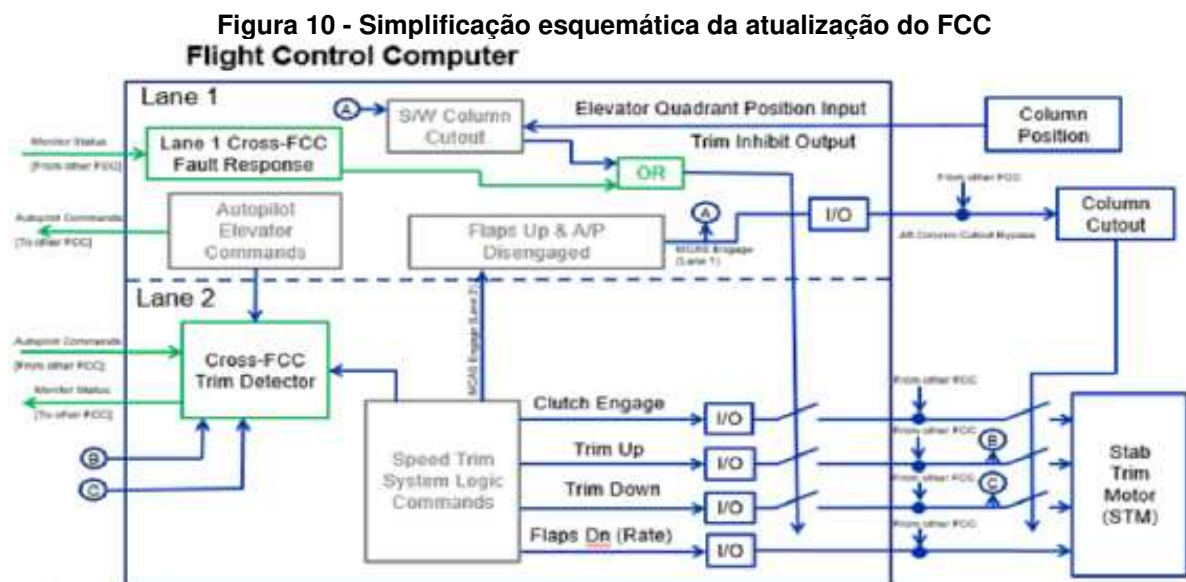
Figura 10 - Simplificação esquemática da atualização do FCC

Flight Control Computer

Lane 1

A

S/W Column Cutout

Elevator Quadrant Position Input

Column Position

Monitor Status

[From other FCC]

Lane 1 Cross-FCC Fault Response

Trim Inhibit Output

OR

From other FCC

Autopilot Commands

[To other FCC]

Autopilot Elevator Commands

Flaps Up & A/P Disengaged

A

MCAS Engage (Lane 1)

I/O

Column Cutout

Alt Column Cutout Bypass

Lane 2

MCAS Engage (Lane 2)

Autopilot Commands

[From other FCC]

Monitor Status

[To other FCC]

Cross-FCC Trim Detector

Speed Trim System Logic Commands

Clutch Engage

I/O

Trim Up

I/O

Trim Down

I/O

Flaps Dn (Rate)

I/O

From other FCC

From other FCC

From other FCC

From other FCC

B

C

B

C

Stab Trim Motor (STM)